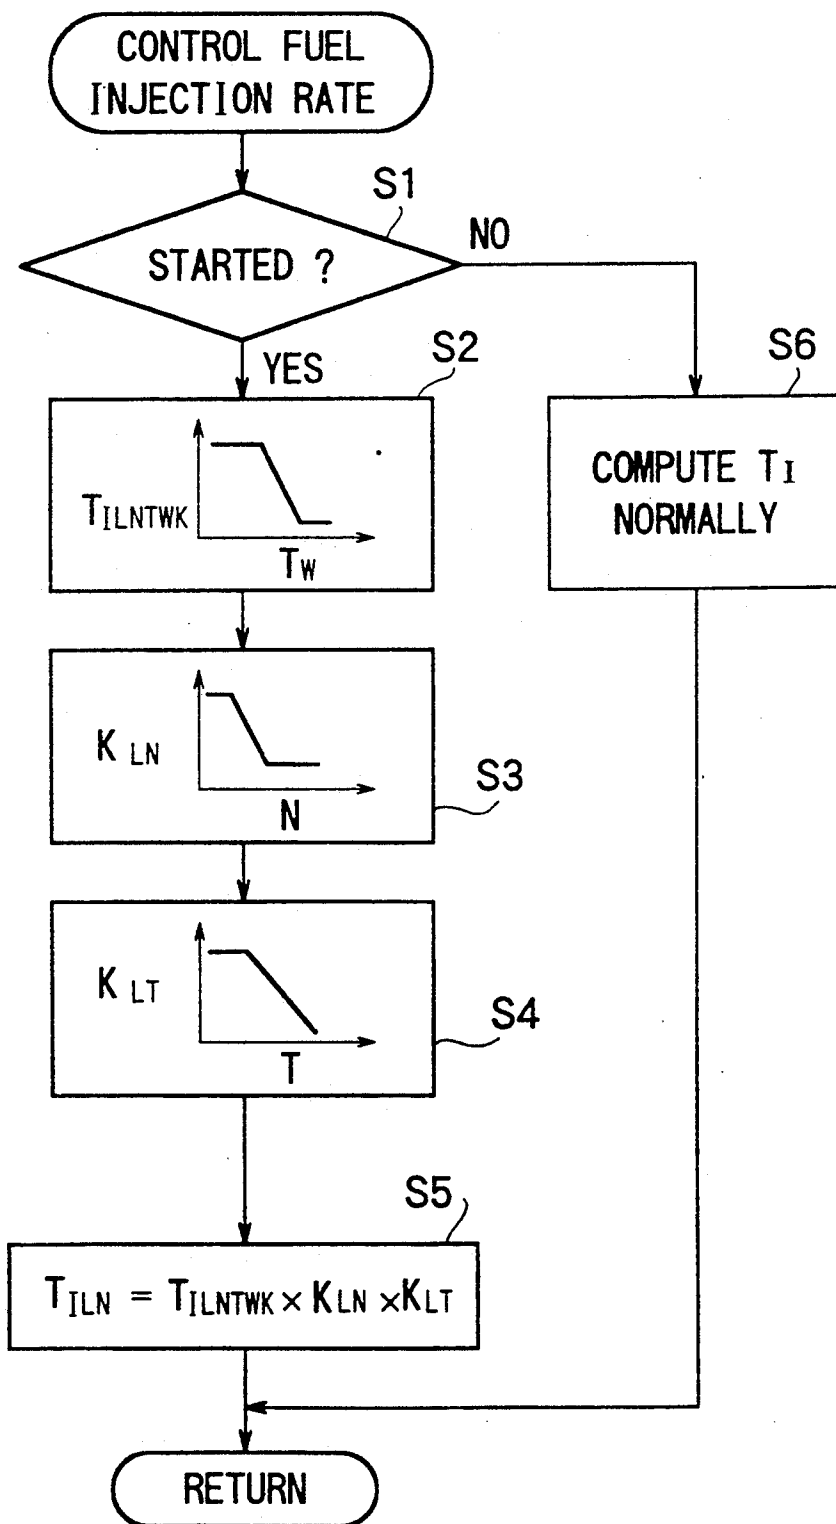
CONTROL FUEL INJECTION RATE

S1

STARTED ?

NO

YES

S2

$T_{ILNTWK}$

$T_W$

S6

COMPUTE $T_I$ NORMALLY

$K_{LN}$

N

S3

$K_{LT}$

T

S4

S5

$T_{ILN} = T_{ILNTWK} \times K_{LN} \times K_{LT}$

RETURN